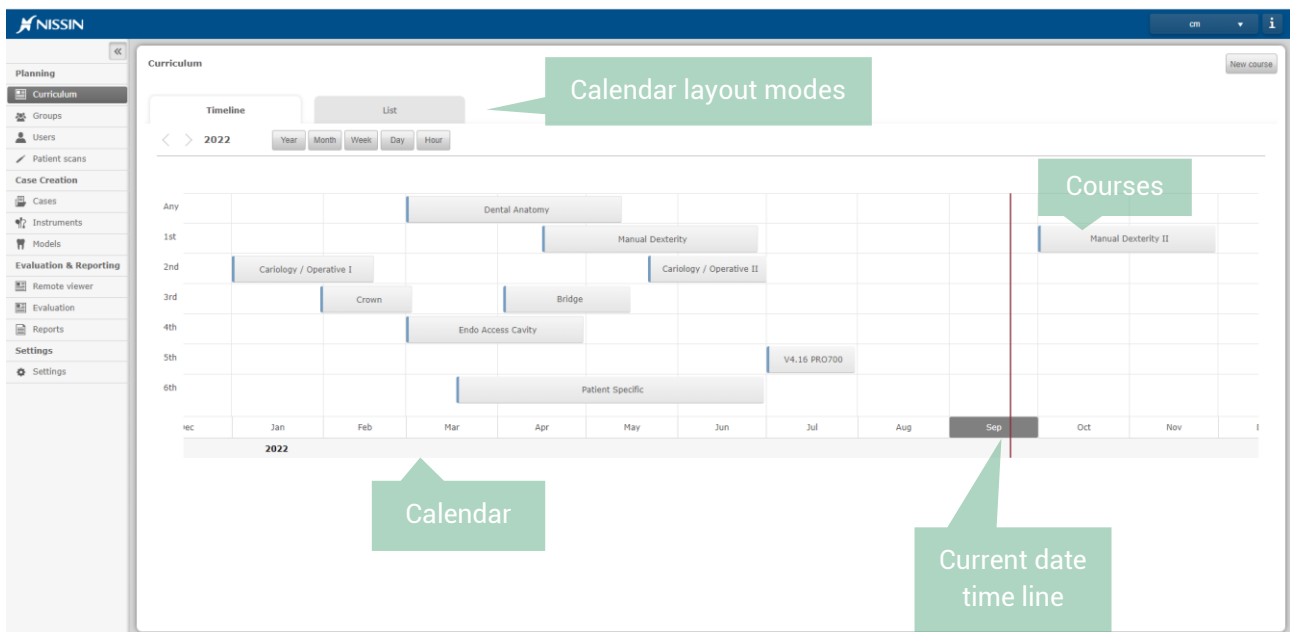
NISSIN

cm

i

«

Planning

Curriculum

Groups

Users

Patient scans

Case Creation

Cases

Instruments

Models

Evaluation & Reporting

Remote viewer

Evaluation

Reports

Settings

Settings

Curriculum

New course

Calendar layout modes

Timeline

List

2022

Year

Month

Week

Day

Hour

Courses

Any

Dental Anatomy

1st

Manual Dexterity

Manual Dexterity II

2nd

Cariology / Operative I

Cariology / Operative II

3rd

Crown

Bridge

4th

Endo Access Cavity

5th

V4.16 PRO700

6th

Patient Specific

Dec

Jan

Feb

Mar

Apr

May

Jun

Jul

Aug

Sep

Oct

Nov

2022

Calendar

Current date time line